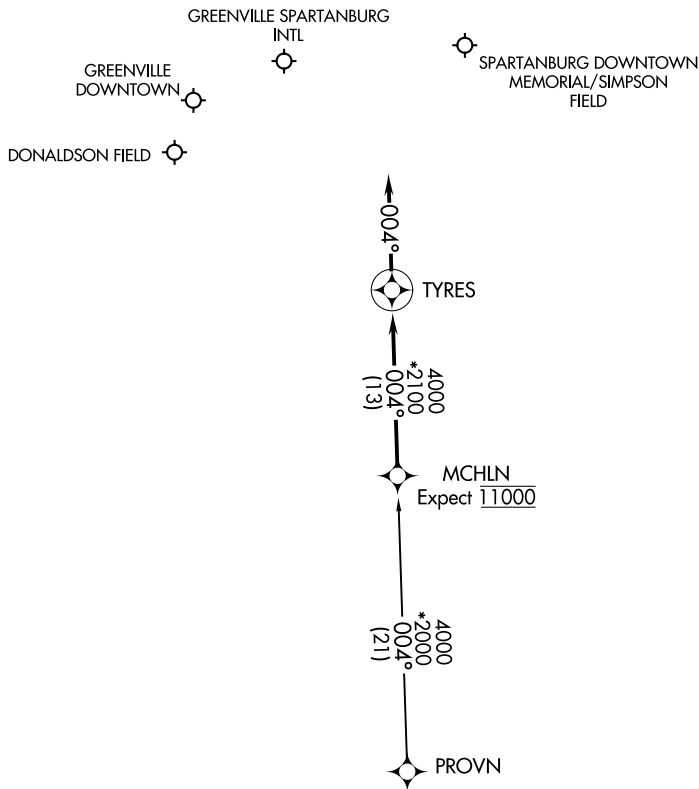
GREENVILLE SPARTANBURG INTL

SPARTANBURG DOWNTOWN MEMORIAL/SIMPSON FIELD

GREENVILLE DOWNTOWN

DONALDSON FIELD

004°

TYRES

4000
*2100
004°
(13)

MCHLN
Expect $\underline{11000}$

4000
*2000
004°
(21)

PROVN